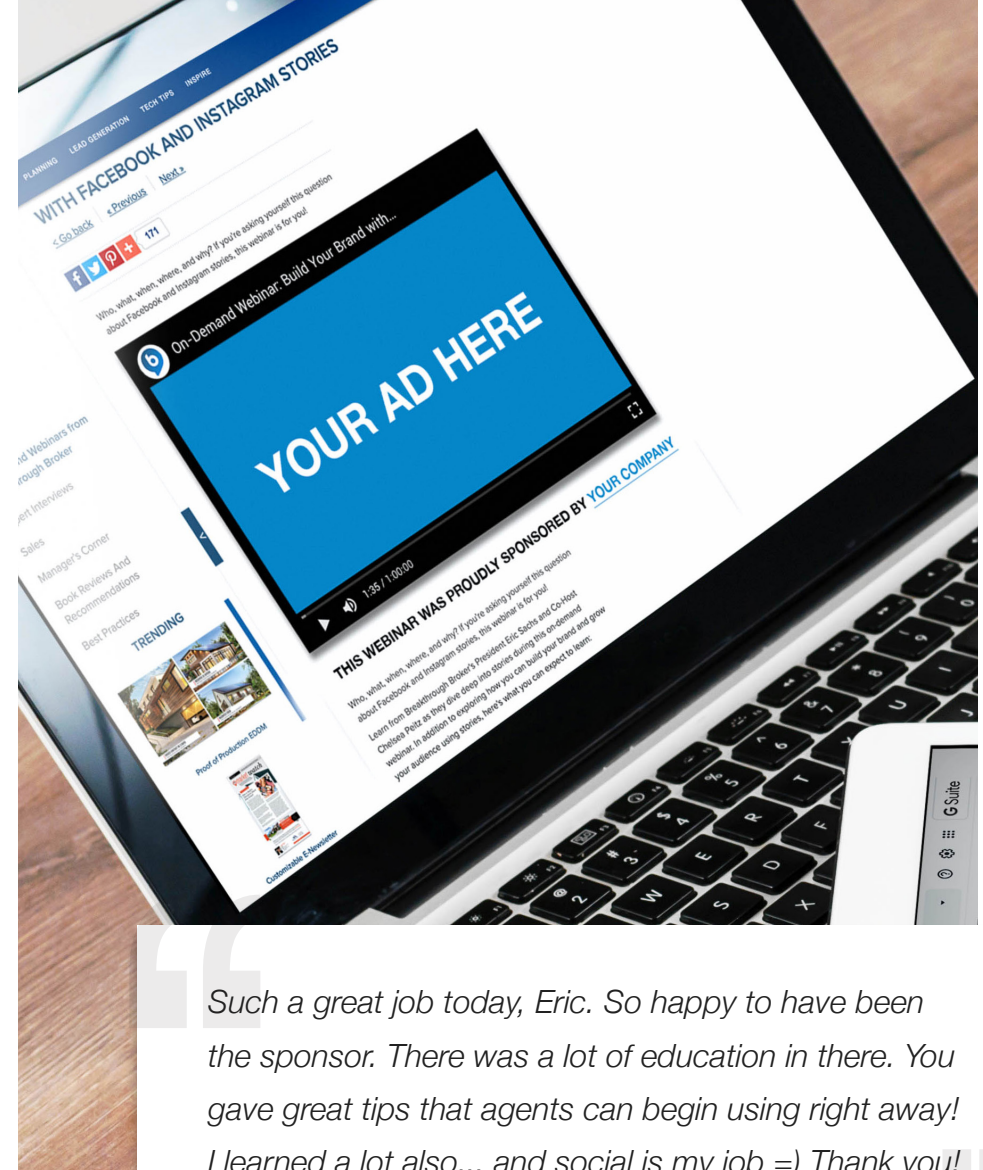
PLANNING LEAD GENERATION TECH TIPS INSPIRE

WITH FACEBOOK AND INSTAGRAM STORIES

< Go back « Previous Next »

171

Who, what, when, where, and why? If you're asking yourself this question about Facebook and Instagram stories, this webinar is for you!

On-Demand Webinar: Build Your Brand with...

YOUR AD HERE

1:35 / 1:00:00

THIS WEBINAR WAS PROUDLY SPONSORED BY YOUR COMPANY

Who, what, when, where, and why? If you're asking yourself this question about Facebook and Instagram stories, this webinar is for you!

Learn from Breakthrough Broker's President Eric Sachs and Co-Host Chelsea Peitz as they dive deep into stories during this on-demand webinar. In addition to exploring how you can build your brand and grow your audience using stories, here's what you can expect to learn:

nd Webinars from rough Broker

ert Interviews

Sales

Manager's Corner

Book Reviews And Recommendations

Best Practices

TRENDING

Proof of Production EDDM

Customizable E-Newsletter

G Suite

Such a great job today, Eric. So happy to have been the sponsor. There was a lot of education in there. You gave great tips that agents can begin using right away! I learned a lot also... and social is my job =) Thank you!